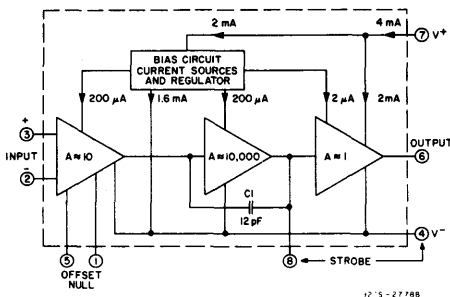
2 mA

4 mA

7 $V^+$

BIAS CIRCUIT CURRENT SOURCES AND REGULATOR

200 $\mu$A

1.6 mA

200 $\mu$A

2 $\mu$A

2mA

+

3

INPUT

−

2

A ≈ 10

A ≈ 10,000

A ≈ 1

OUTPUT

6

C1

12 pF

4 $V^-$

5

1

OFFSET NULL

8

STROBE

12 'S - 27788